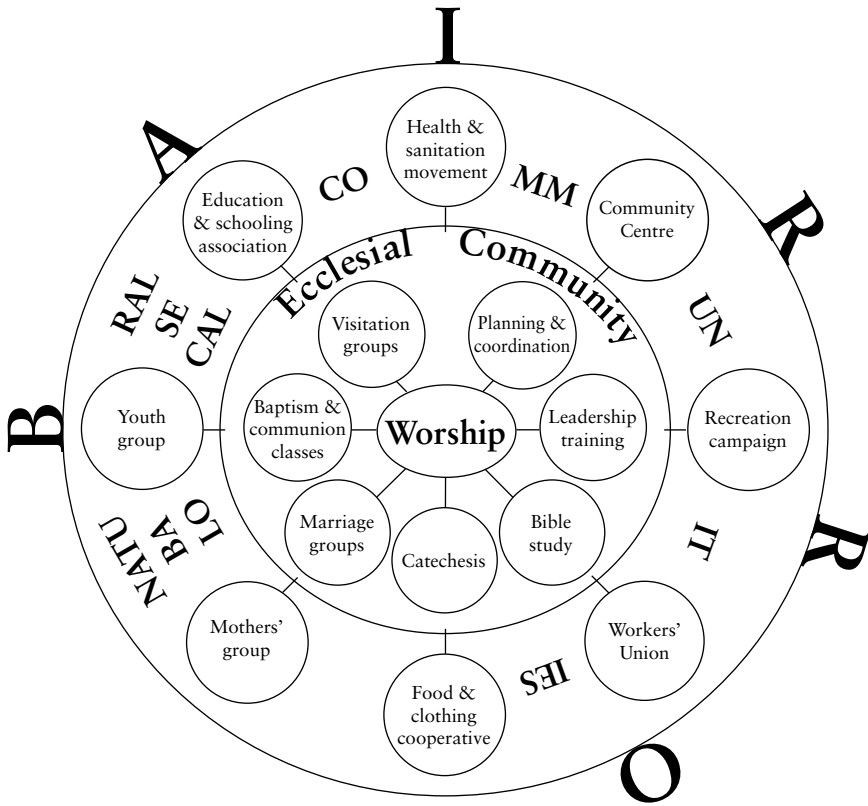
B A I R R O

CO MM UN IT IES

NATU RAL
BA SE
LO CAL

Ecclesial Community

Health & sanitation movement

Community Centre

Recreation campaign

Workers' Union

Food & clothing cooperative

Mothers' group

Youth group

Education & schooling association

Visitation groups

Planning & coordination

Leadership training

Bible study

Catechesis

Marriage groups

Baptism & communion classes

Worship